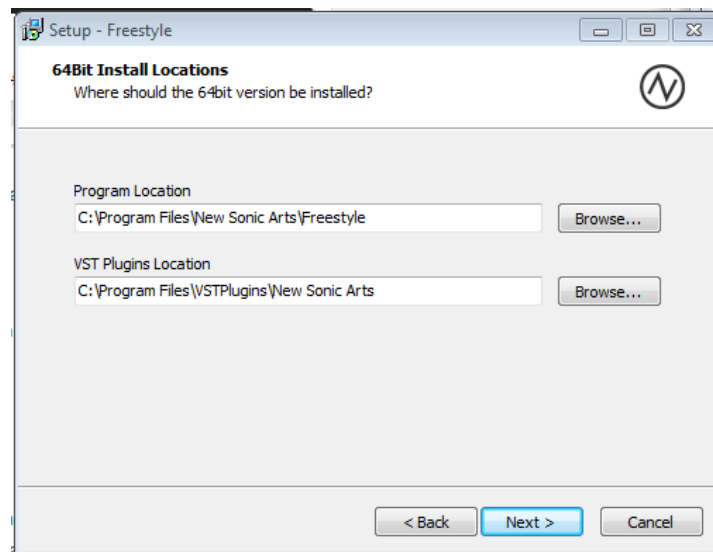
Setup - Freestyle

64Bit Install Locations
Where should the 64bit version be installed?

Program Location
C:\Program Files\New Sonic Arts\Freestyle
Browse...

VST Plugins Location
C:\Program Files\VSTPlugins\New Sonic Arts
Browse...

< Back
Next >
Cancel